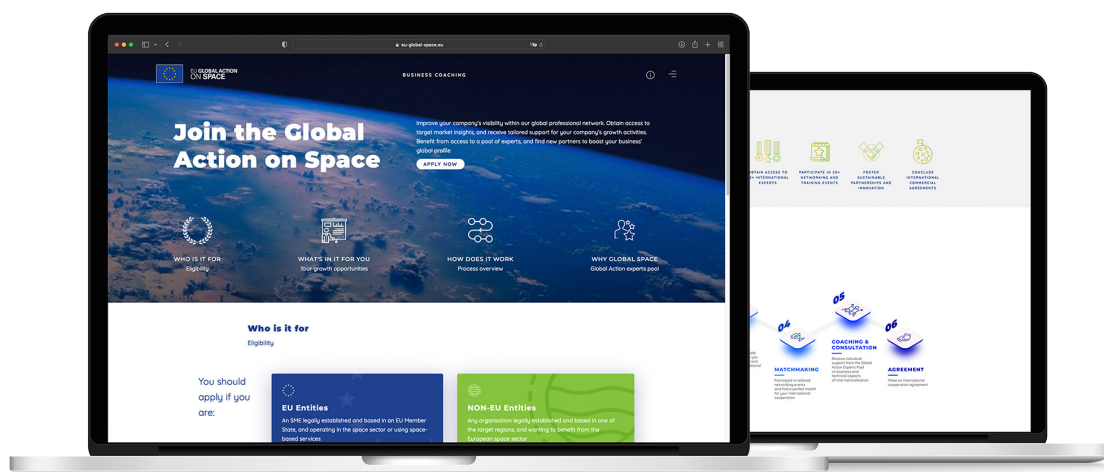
eu-global-space.eu

EU GLOBAL ACTION ON SPACE

BUSINESS COACHING

Join the Global Action on Space

Improve your company's visibility within our global professional network. Obtain access to target market insights, and receive tailored support for your company's growth activities. Benefit from access to a pool of experts, and find new partners to boost your business' global profile

APPLY NOW

WHO IS IT FOR
Eligibility

WHAT'S IN IT FOR YOU
Your growth opportunities

HOW DOES IT WORK
Process overview

WHY GLOBAL SPACE
Global Action experts pool

Who is it for
Eligibility

You should apply if you are:

EU Entities
An SME legally established and based in an EU Member State, and operating in the space sector or using space-based services

NON-EU Entities
Any organisation legally established and based in one of the target regions, and wanting to benefit from the European space sector

OBTAIN ACCESS TO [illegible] INTERNATIONAL EXPERTS

PARTICIPATE IN 50+ NETWORKING AND TRAINING EVENTS

FOSTER SUSTAINABLE PARTNERSHIPS AND INNOVATION

CONCLUDE INTERNATIONAL COMMERCIAL AGREEMENTS

04
MATCHMAKING
Participate in tailored networking events and find a perfect match for your international cooperation

05
COACHING & CONSULTATION
Receive individual support from the Global Action Experts Pool on business and technical aspects of internationalisation

06
AGREEMENT
Make an international cooperation agreement